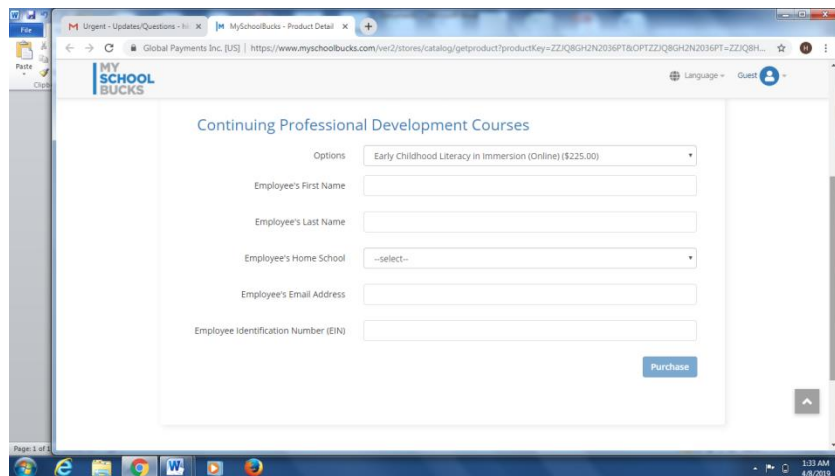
File

Paste

Clipb

M Urgent - Updates/Questions - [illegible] ×

MySchoolBucks - Product Detail ×

Global Payments Inc. [US] | https://www.myschoolbucks.com/ver2/stores/catalog/getproduct?productKey=ZZJQ8GH2N2036PT&OPTZZJQ8GH2N2036PT=ZZJQ8H...

MY SCHOOL BUCKS

Language

Guest

Continuing Professional Development Courses

Options | Early Childhood Literacy in Immersion (Online) ($225.00)

Employee's First Name

Employee's Last Name

Employee's Home School | --select--

Employee's Email Address

Employee Identification Number (EIN)

Purchase

Page: 1 of 1

1:33 AM
4/9/2018